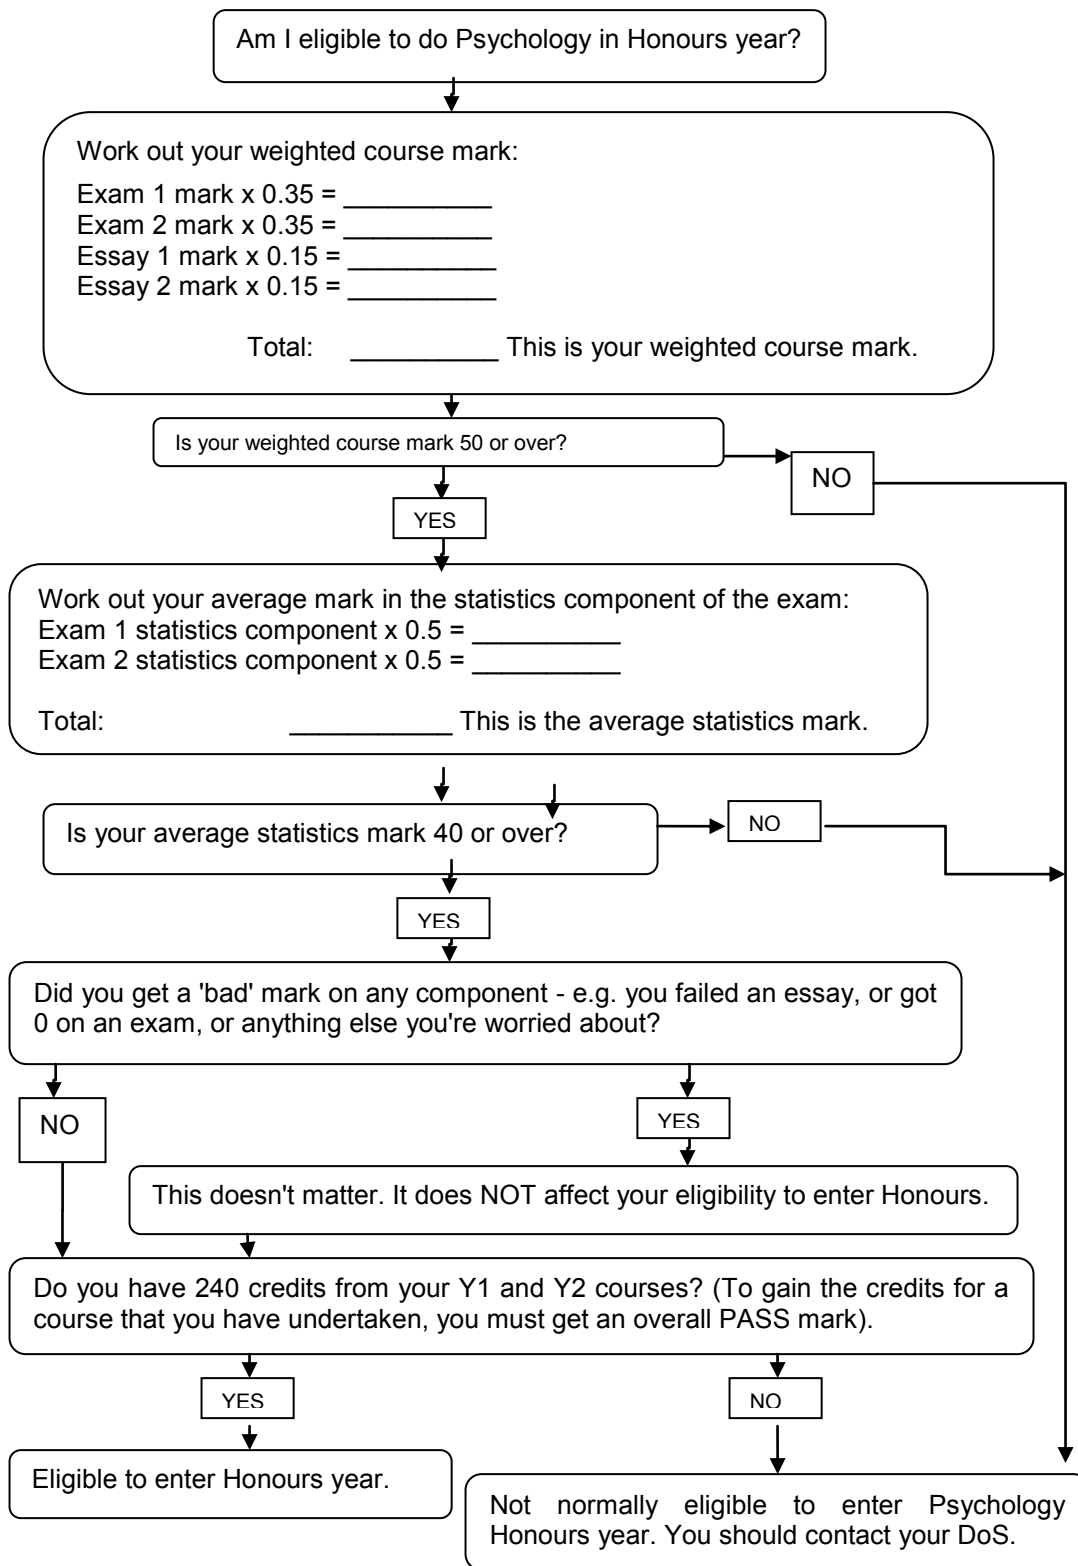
Am I eligible to do Psychology in Honours year?

Work out your weighted course mark:

Exam 1 mark x 0.35 = __________
Exam 2 mark x 0.35 = __________
Essay 1 mark x 0.15 = __________
Essay 2 mark x 0.15 = __________

Total: __________ This is your weighted course mark.

Is your weighted course mark 50 or over?

NO

YES

Work out your average mark in the statistics component of the exam:
Exam 1 statistics component x 0.5 = __________
Exam 2 statistics component x 0.5 = __________

Total: __________ This is the average statistics mark.

Is your average statistics mark 40 or over?

NO

YES

Did you get a 'bad' mark on any component - e.g. you failed an essay, or got 0 on an exam, or anything else you're worried about?

NO

YES

This doesn't matter. It does NOT affect your eligibility to enter Honours.

Do you have 240 credits from your Y1 and Y2 courses? (To gain the credits for a course that you have undertaken, you must get an overall PASS mark).

YES

NO

Eligible to enter Honours year.

Not normally eligible to enter Psychology Honours year. You should contact your DoS.